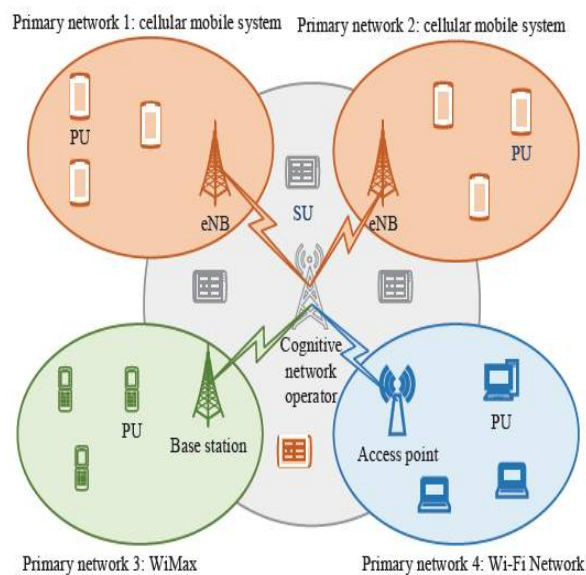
Primary network 1: cellular mobile system
Primary network 2: cellular mobile system

PU
eNB
SU
eNB
PU

Cognitive network operator

PU
Base station
Access point
PU

Primary network 3: WiMax
Primary network 4: Wi-Fi Network